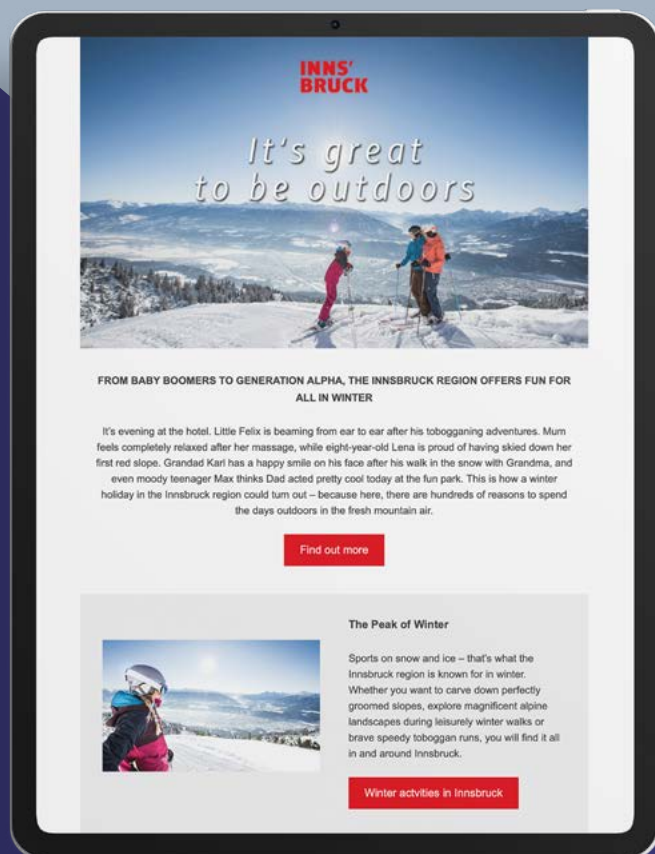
INNS'
BRUCK

It's great to be outdoors

FROM BABY BOOMERS TO GENERATION ALPHA, THE INNSBRUCK REGION OFFERS FUN FOR ALL IN WINTER

It's evening at the hotel. Little Felix is beaming from ear to ear after his tobogganing adventures. Mum feels completely relaxed after her massage, while eight-year-old Lena is proud of having skied down her first red slope. Grandad Karl has a happy smile on his face after his walk in the snow with Grandma, and even moody teenager Max thinks Dad acted pretty cool today at the fun park. This is how a winter holiday in the Innsbruck region could turn out – because here, there are hundreds of reasons to spend the days outdoors in the fresh mountain air.

Find out more

The Peak of Winter

Sports on snow and ice – that's what the Innsbruck region is known for in winter. Whether you want to carve down perfectly groomed slopes, explore magnificent alpine landscapes during leisurely winter walks or brave speedy toboggan runs, you will find it all in and around Innsbruck.

Winter actvities in Innsbruck